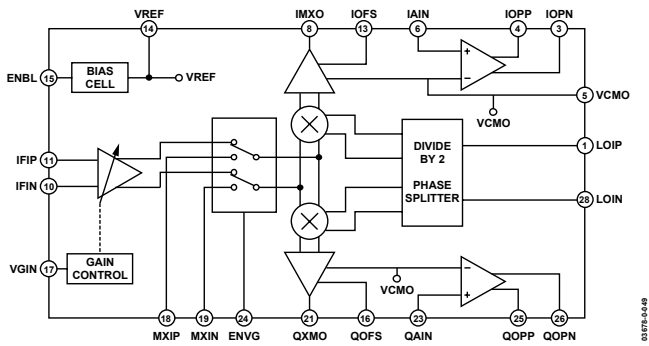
VREF
14
IMXO
8
IOFS
13
IAIN
6
IOPP
4
IOPN
3
ENBL
15
BIAS CELL
VREF
+
−
5
VCMO
VCMO
IFIP
11
IFIN
10
DIVIDE BY 2
PHASE SPLITTER
1
LOIP
28
LOIN
VGIN
17
GAIN CONTROL
VCMO
−
+
18
MXIP
19
MXIN
24
ENVG
21
QXMO
16
QOFS
23
QAIN
25
QOPP
26
QOPN
03678-0-049